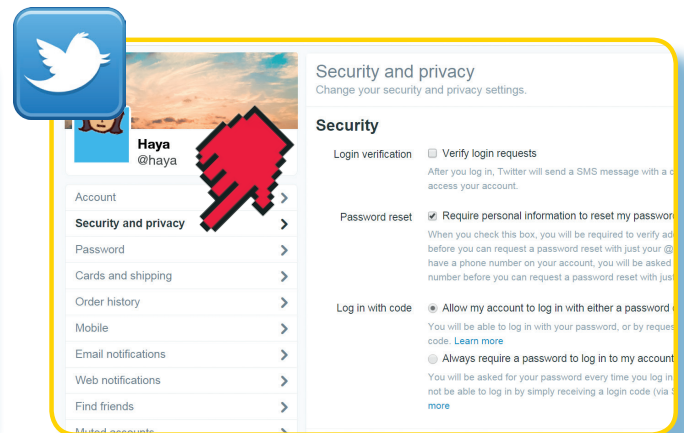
Haya
@haya

Account
Security and privacy
Password
Cards and shipping
Order history
Mobile
Email notifications
Web notifications
Find friends
Muted accounts

Security and privacy
Change your security and privacy settings.

Security

Login verification
Verify login requests
After you log in, Twitter will send a SMS message with a c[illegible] access your account.

Password reset
Require personal information to reset my passwor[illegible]
When you check this box, you will be required to verify ad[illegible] before you can request a password reset with just your @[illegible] have a phone number on your account, you will be asked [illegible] number before you can request a password reset with just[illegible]

Log in with code
Allow my account to log in with either a password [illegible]
You will be able to log in with your password, or by reques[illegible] code. Learn more
Always require a password to log in to my account
You will be asked for your password every time you log in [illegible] not be able to log in by simply receiving a login code (via S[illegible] more